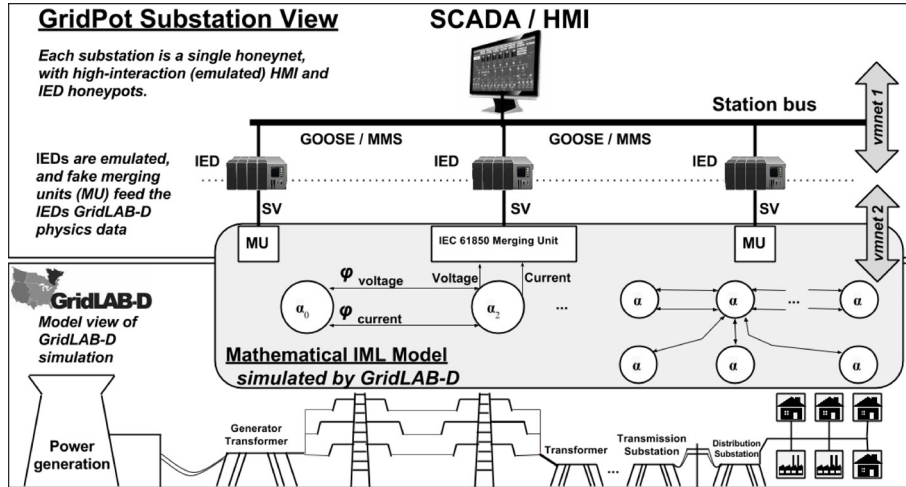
GridPot Substation View

SCADA / HMI

Each substation is a single honeynet, with high-interaction (emulated) HMI and IED honeypots.

Station bus

vmnet 1

GOOSE / MMS

GOOSE / MMS

IEDs are emulated, and fake merging units (MU) feed the IEDs GridLAB-D physics data

IED

IED

IED

SV

SV

SV

vmnet 2

MU

IEC 61850 Merging Unit

MU

GridLAB-D

Model view of GridLAB-D simulation

$\varphi$ voltage

Voltage

Current

$\alpha_0$

$\varphi$ current

$\alpha_2$

...

$\alpha$

$\alpha$

...

$\alpha$

$\alpha$

$\alpha$

$\alpha$

Mathematical IML Model simulated by GridLAB-D

Power generation

Generator Transformer

Transformer

...

Transmission Substation

Distribution Substation